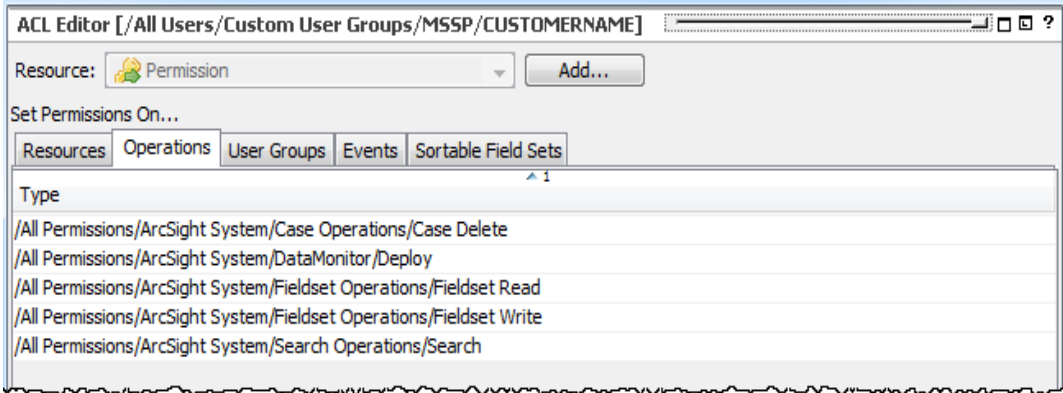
ACL Editor [/All Users/Custom User Groups/MSSP/CUSTOMERNAME]

?

Resource: Permission

Add...

Set Permissions On...

Resources | Operations | User Groups | Events | Sortable Field Sets

| Type |
|---|
| /All Permissions/ArcSight System/Case Operations/Case Delete |
| /All Permissions/ArcSight System/DataMonitor/Deploy |
| /All Permissions/ArcSight System/Fieldset Operations/Fieldset Read |
| /All Permissions/ArcSight System/Fieldset Operations/Fieldset Write |
| /All Permissions/ArcSight System/Search Operations/Search |